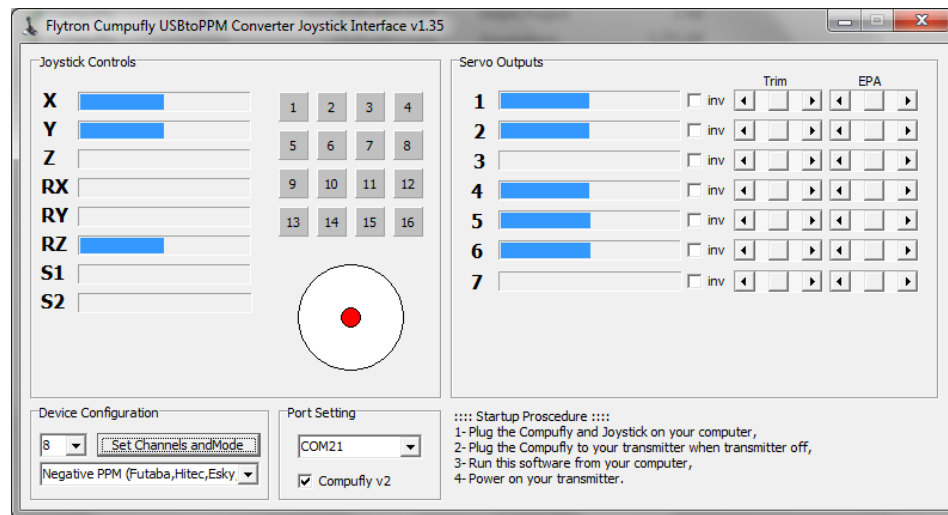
Flytron Cumpufly USBtoPPM Converter Joystick Interface v1.35

Joystick Controls

X
Y
Z
RX
RY
RZ
S1
S2

1 2 3 4
5 6 7 8
9 10 11 12
13 14 15 16

Servo Outputs

Trim
EPA

1 inv
2 inv
3 inv
4 inv
5 inv
6 inv
7 inv

Device Configuration

8

Set Channels andMode

Negative PPM (Futaba,Hitec,Esky,

Port Setting

COM21

Compufly v2

:::: Startup Proscedure ::::
1- Plug the Compufly and Joystick on your computer,
2- Plug the Compufly to your transmitter when transmitter off,
3- Run this software from your computer,
4- Power on your transmitter.